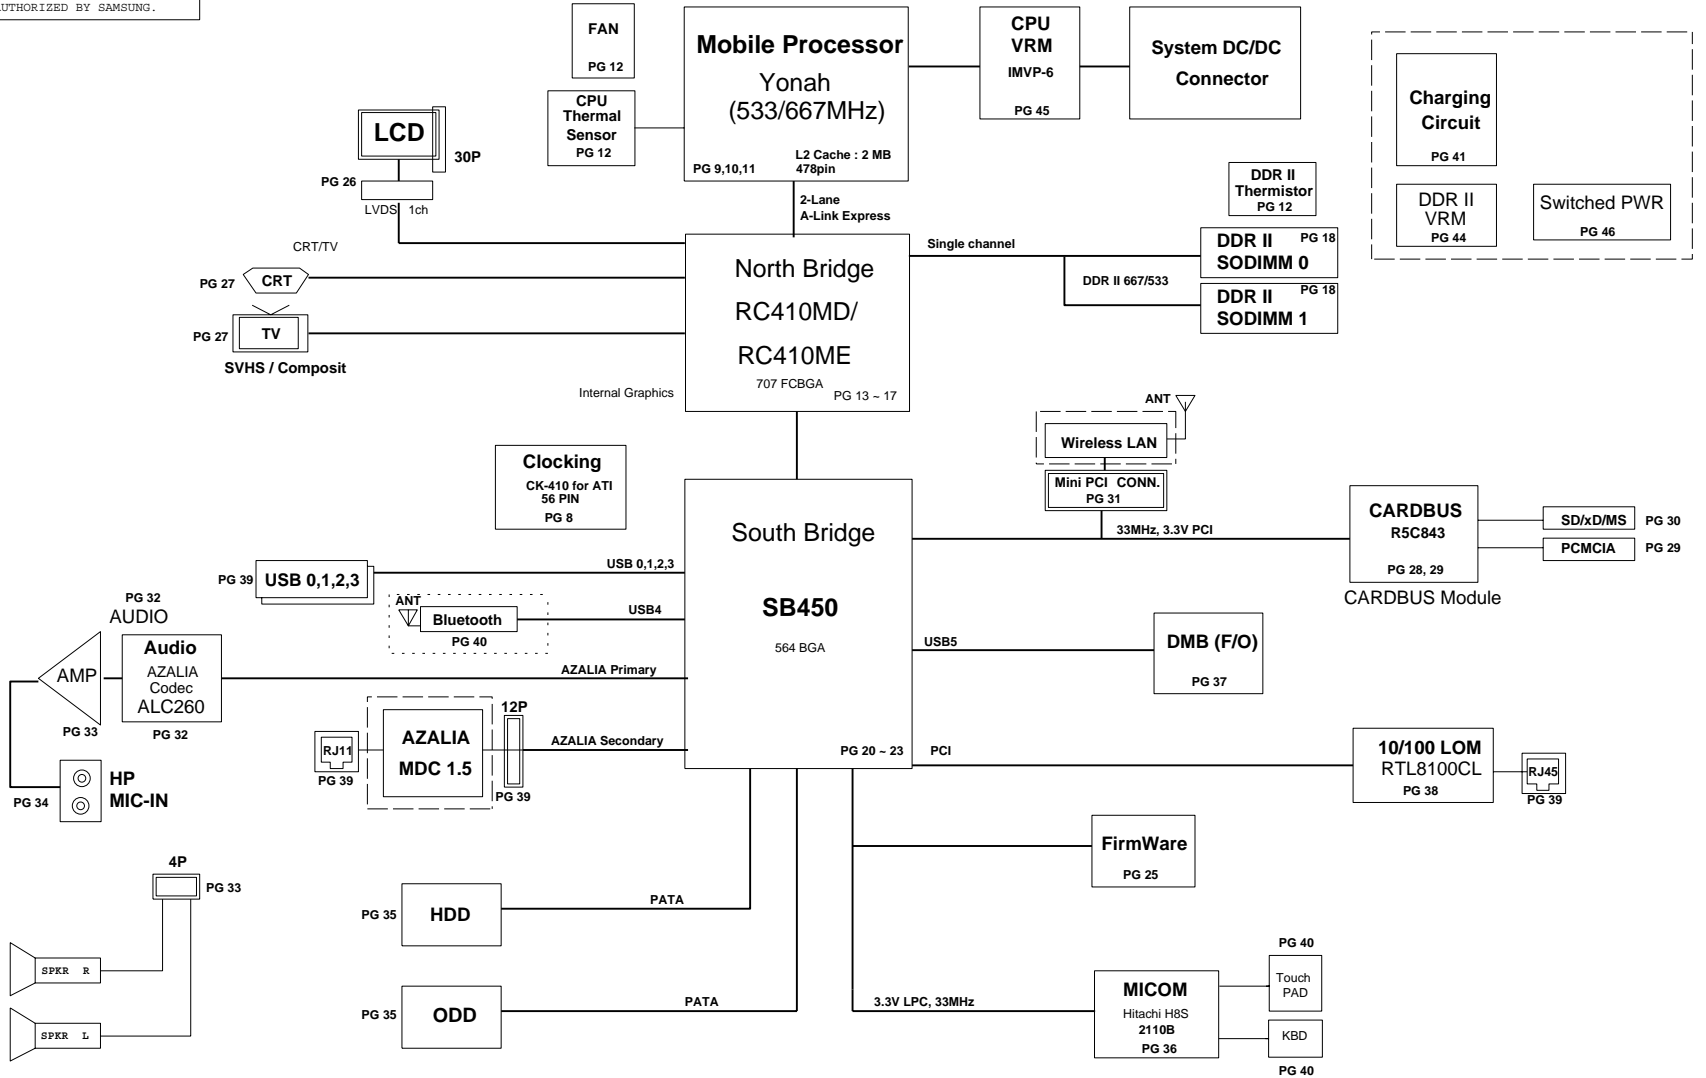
UTHORIZED BY SAMSUNG.

FAN
PG 12

Mobile Processor
Yonah
(533/667MHz)
PG 9,10,11
L2 Cache : 2 MB
478pin

CPU
VRM
IMVP-6
PG 45

System DC/DC
Connector

Charging
Circuit
PG 41

DDR II
VRM
PG 44

Switched PWR
PG 46

CPU
Thermal
Sensor
PG 12

LCD
30P
PG 26
LVDS 1ch

2-Lane
A-Link Express

DDR II
Thermistor
PG 12

CRT/TV
PG 27 CRT
PG 27 TV
SVHS / Composit

North Bridge
RC410MD/
RC410ME
707 FCBGA
PG 13 ~ 17
Internal Graphics

Single channel
DDR II 667/533
DDR II PG 18
SODIMM 0
DDR II PG 18
SODIMM 1

ANT
Wireless LAN
Mini PCI CONN.
PG 31

Clocking
CK-410 for ATI
56 PIN
PG 8

South Bridge
SB450
564 BGA
PG 20 ~ 23

33MHz, 3.3V PCI

CARDBUS
R5C843
PG 28, 29
CARDBUS Module
SD/xD/MS PG 30
PCMCIA PG 29

PG 39 USB 0,1,2,3
USB 0,1,2,3

PG 32
AUDIO
ANT
Bluetooth
PG 40
USB4

AMP
PG 33
Audio
AZALIA
Codec
ALC260
PG 32
AZALIA Primary

USB5
DMB (F/O)
PG 37

RJ11
PG 39
AZALIA
MDC 1.5
12P
PG 39
AZALIA Secondary

PCI
10/100 LOM
RTL8100CL
PG 38
RJ45
PG 39

HP
MIC-IN
PG 34

FirmWare
PG 25

4P
PG 33

PG 35 HDD
PATA

SPKR R
SPKR L

PG 35 ODD
PATA

3.3V LPC, 33MHz

MICOM
Hitachi H8S
2110B
PG 36

PG 40
Touch
PAD
KBD
PG 40